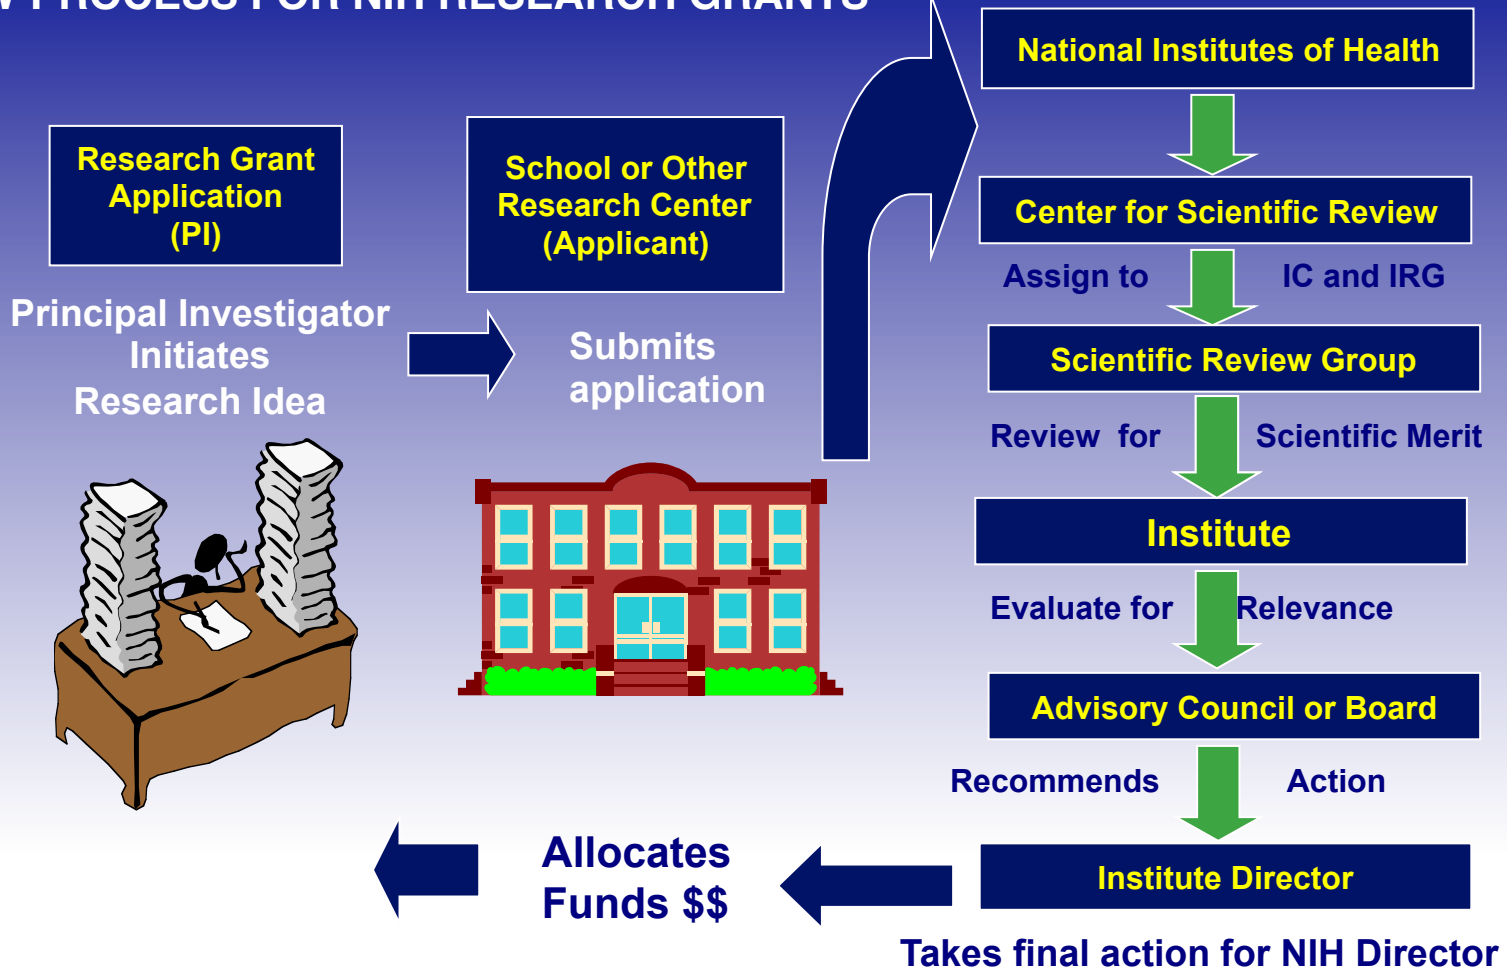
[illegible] PROCESS FOR NIH RESEARCH GRANTS

Research Grant Application (PI)

School or Other Research Center (Applicant)

Principal Investigator Initiates Research Idea

Submits application

National Institutes of Health

Center for Scientific Review

Assign to IC and IRG

Scientific Review Group

Review for Scientific Merit

Institute

Evaluate for Relevance

Advisory Council or Board

Recommends Action

Institute Director

Allocates Funds $$

Takes final action for NIH Director